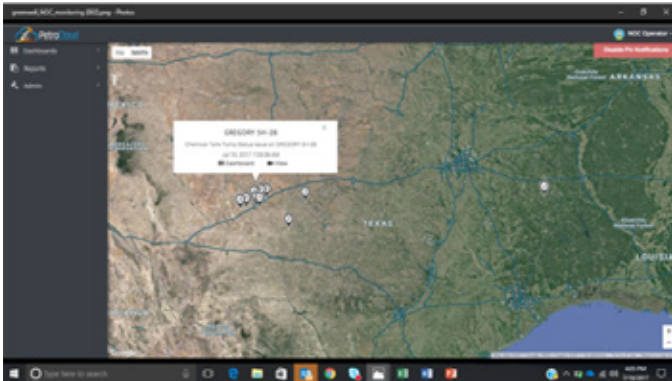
greenwell_NOC_monitoring (BIG).png - Photos

PetroCloud

NOC Operator

Dashboards

Reports

Admin

Map Satellite

Disable Pro Notifications

ARKANSAS

GREGORY SH-2B

Chemical Tank Pump Status Issue on GREGORY SH-2B

Jul 10, 2017 7:59:58 AM

Dashboard View

33

TEXAS

LOUISIANA

Type here to search